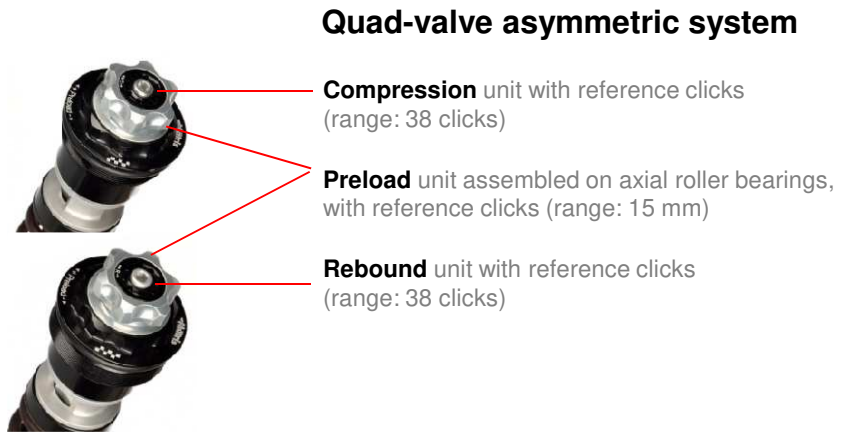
Quad-valve asymmetric system

Compression unit with reference clicks (range: 38 clicks)

Preload unit assembled on axial roller bearings, with reference clicks (range: 15 mm)

Rebound unit with reference clicks (range: 38 clicks)